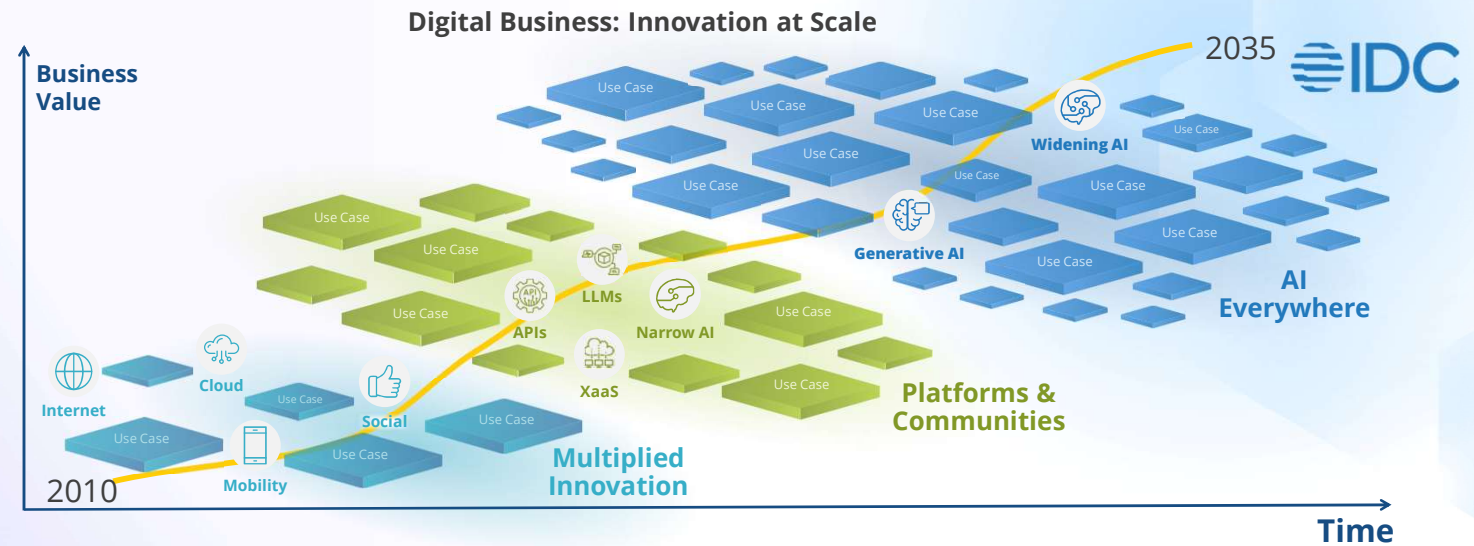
Digital Business: Innovation at Scale

2035 IDC

Business Value

Use Case

Use Case

Use Case

Use Case

Widening AI

Use Case

Use Case

Use Case

Use Case

Use Case

Use Case

Use Case

Use Case

Generative AI

Use Case

Use Case

LLMs

AI Everywhere

Use Case

APIs

Narrow AI

Use Case

Cloud

XaaS

Use Case

Internet

Use Case

Social

Use Case

Platforms & Communities

Use Case

Use Case

Mobility

Multiplied Innovation

2010

Time